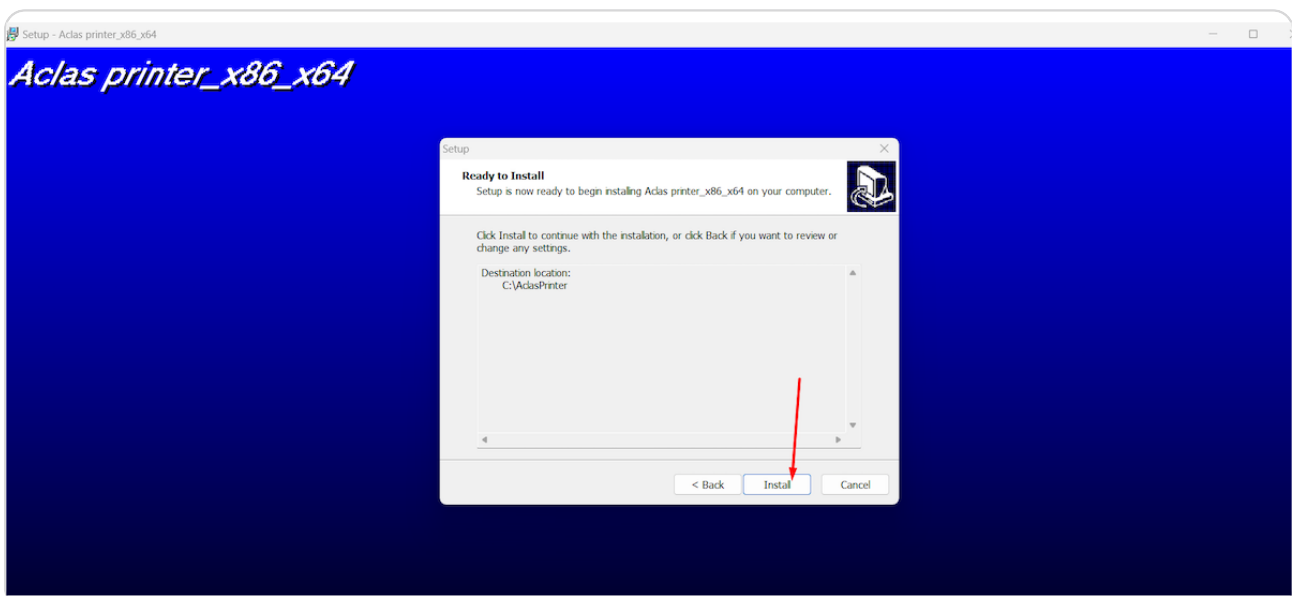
Setup - Aclas printer_x86_x64

Aclas printer_x86_x64

Setup

Ready to Install

Setup is now ready to begin installing Aclas printer_x86_x64 on your computer.

Click Install to continue with the installation, or click Back if you want to review or change any settings.

Destination location:
C:\AclasPrinter

< Back

Install

Cancel